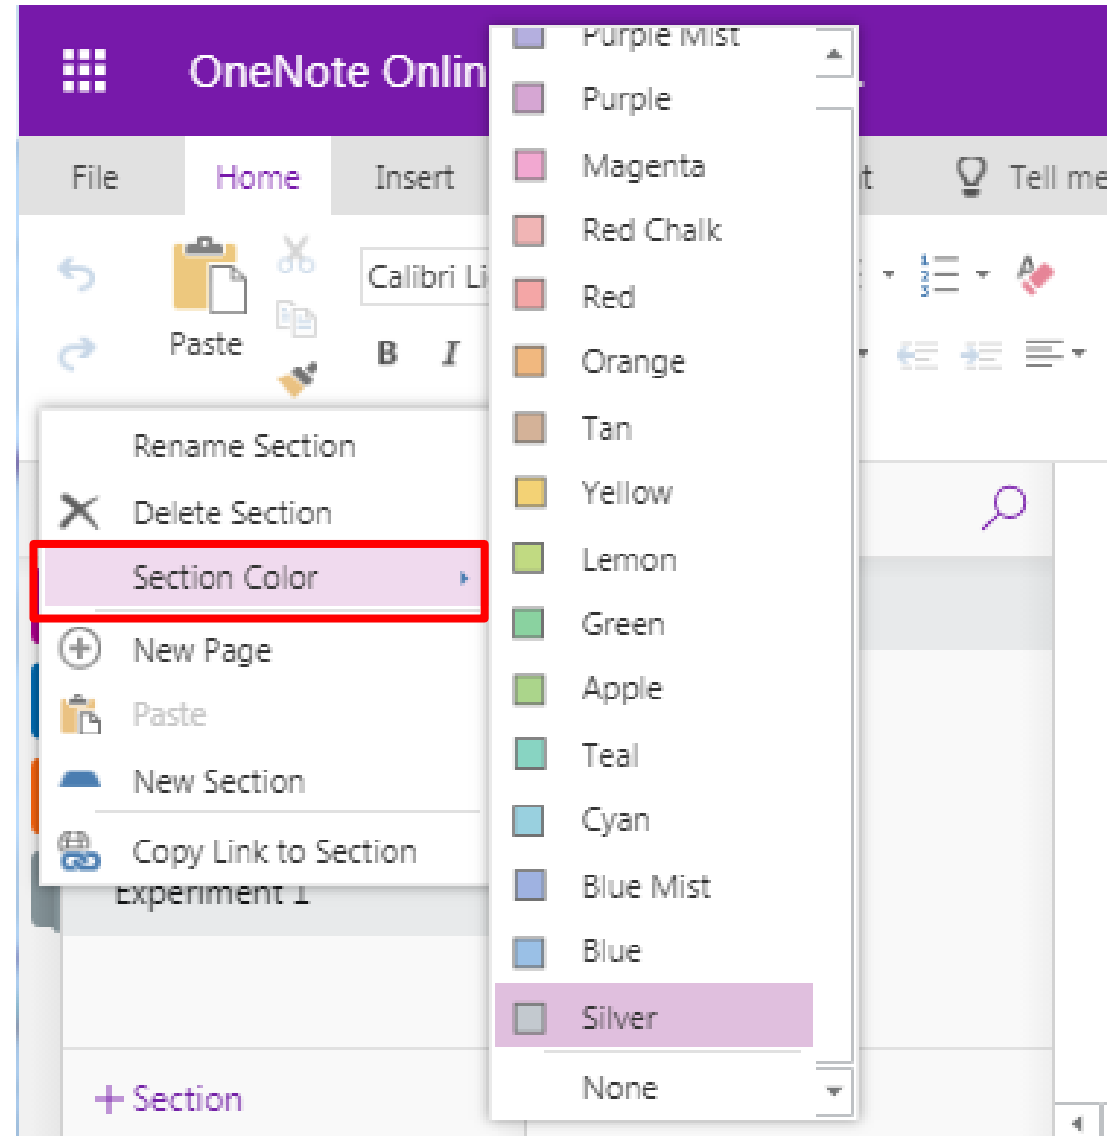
OneNote Onlin

File
Home
Insert
t
Tell me

Paste
Calibri Li
B
I

Rename Section
Delete Section
Section Color
New Page
Paste
New Section
Copy Link to Section

Experiment 1

+ Section

Purple Mist
Purple
Magenta
Red Chalk
Red
Orange
Tan
Yellow
Lemon
Green
Apple
Teal
Cyan
Blue Mist
Blue
Silver
None